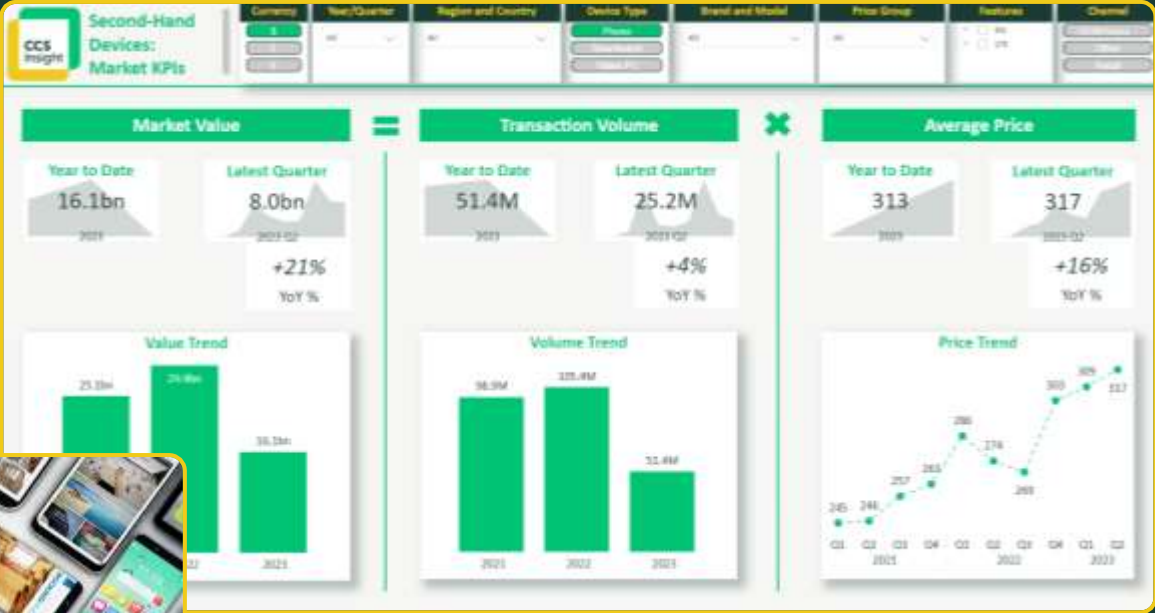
CCS insight

Second-Hand Devices: Market KPIs

Currency

Year/Quarter

Region and Country

Device Type

Brand and Model

Price Group

Features

Channel

Phones

Market Value

=

Transaction Volume

✖

Average Price

Year to Date

16.1bn

2023

Latest Quarter

8.0bn

2023 Q2

+21%

YoY %

Year to Date

51.4M

2023

Latest Quarter

25.2M

2023 Q2

+4%

YoY %

Year to Date

313

2023

Latest Quarter

317

2023 Q2

+16%

YoY %

Value Trend

25.1bn

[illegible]

16.1bn

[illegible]

2023

Volume Trend

98.9M

105.4M

51.4M

2021

2022

2023

Price Trend

245

246

257

263

286

274

269

303

309

317

Q1

Q2

Q3

Q4

Q1

Q2

Q3

Q4

Q1

Q2

2021

2022

2023